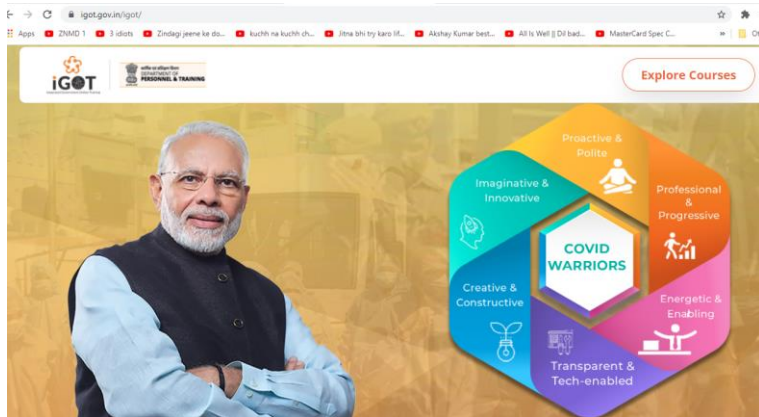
igot.gov.in/igot/

Apps ZNMD 1 3 idiots Zindagi jeene ke do... kuchh na kuchh ch... Jitna bhi try karo lif... Akshay Kumar best... All Is Well || Dil bad... MasterCard Spec C... » Ot

iGOT

DEPARTMENT OF PERSONNEL & TRAINING

Explore Courses

Proactive & Polite

Professional & Progressive

Energetic & Enabling

Transparent & Tech-enabled

Creative & Constructive

Imaginative & Innovative

COVID WARRIORS